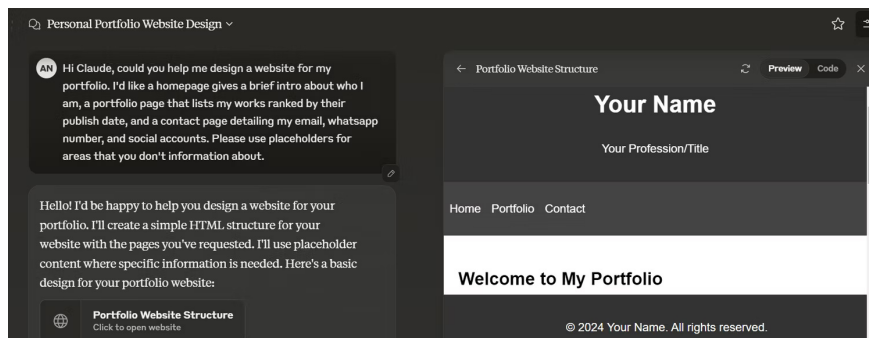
Personal Portfolio Website Design

AN Hi Claude, could you help me design a website for my portfolio. I'd like a homepage gives a brief intro about who I am, a portfolio page that lists my works ranked by their publish date, and a contact page detailing my email, whatsapp number, and social accounts. Please use placeholders for areas that you don't information about.

Hello! I'd be happy to help you design a website for your portfolio. I'll create a simple HTML structure for your website with the pages you've requested. I'll use placeholder content where specific information is needed. Here's a basic design for your portfolio website:

Portfolio Website Structure
Click to open website

← Portfolio Website Structure

Preview Code

Your Name

Your Profession/Title

Home Portfolio Contact

Welcome to My Portfolio

© 2024 Your Name. All rights reserved.